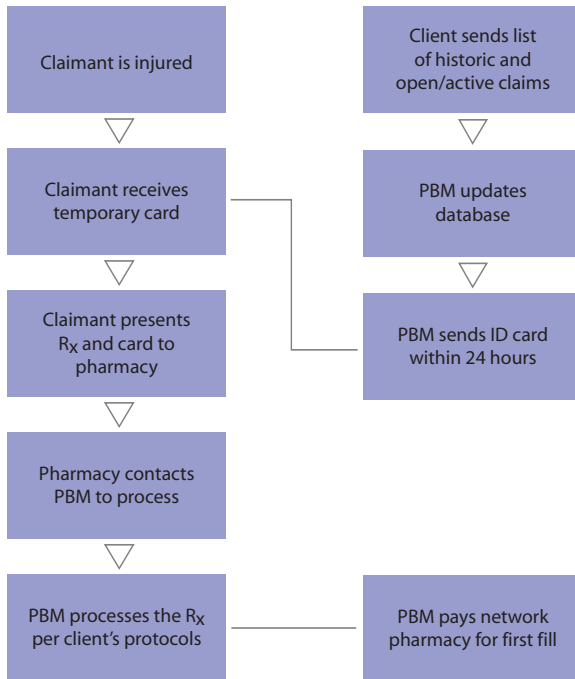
Claimant is injured

Claimant receives temporary card

Claimant presents $R_X$ and card to pharmacy

Pharmacy contacts PBM to process

PBM processes the $R_X$ per client's protocols

Client sends list of historic and open/active claims

PBM updates database

PBM sends ID card within 24 hours

PBM pays network pharmacy for first fill